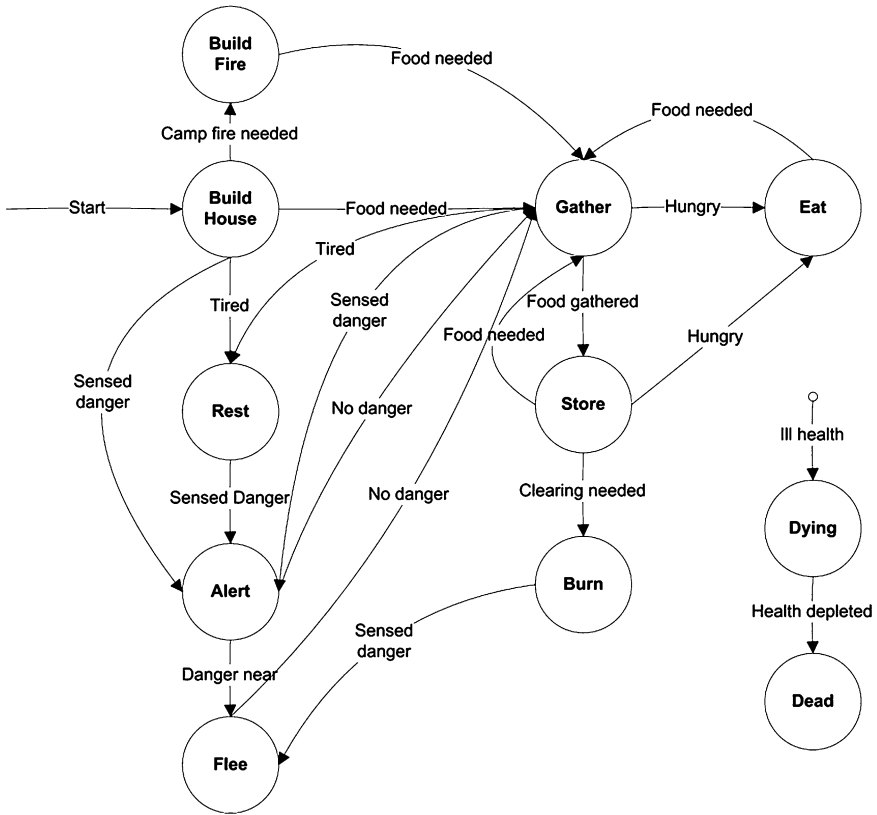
Build Fire

Food needed

Food needed

Camp fire needed

Start

Build House

Food needed

Gather

Hungry

Eat

Tired

Tired

Sensed danger

Food gathered

Food needed

Hungry

Sensed danger

Rest

No danger

Store

Ill health

Sensed Danger

No danger

Clearing needed

Dying

Alert

Burn

Health depleted

Sensed danger

Danger near

Dead

Flee